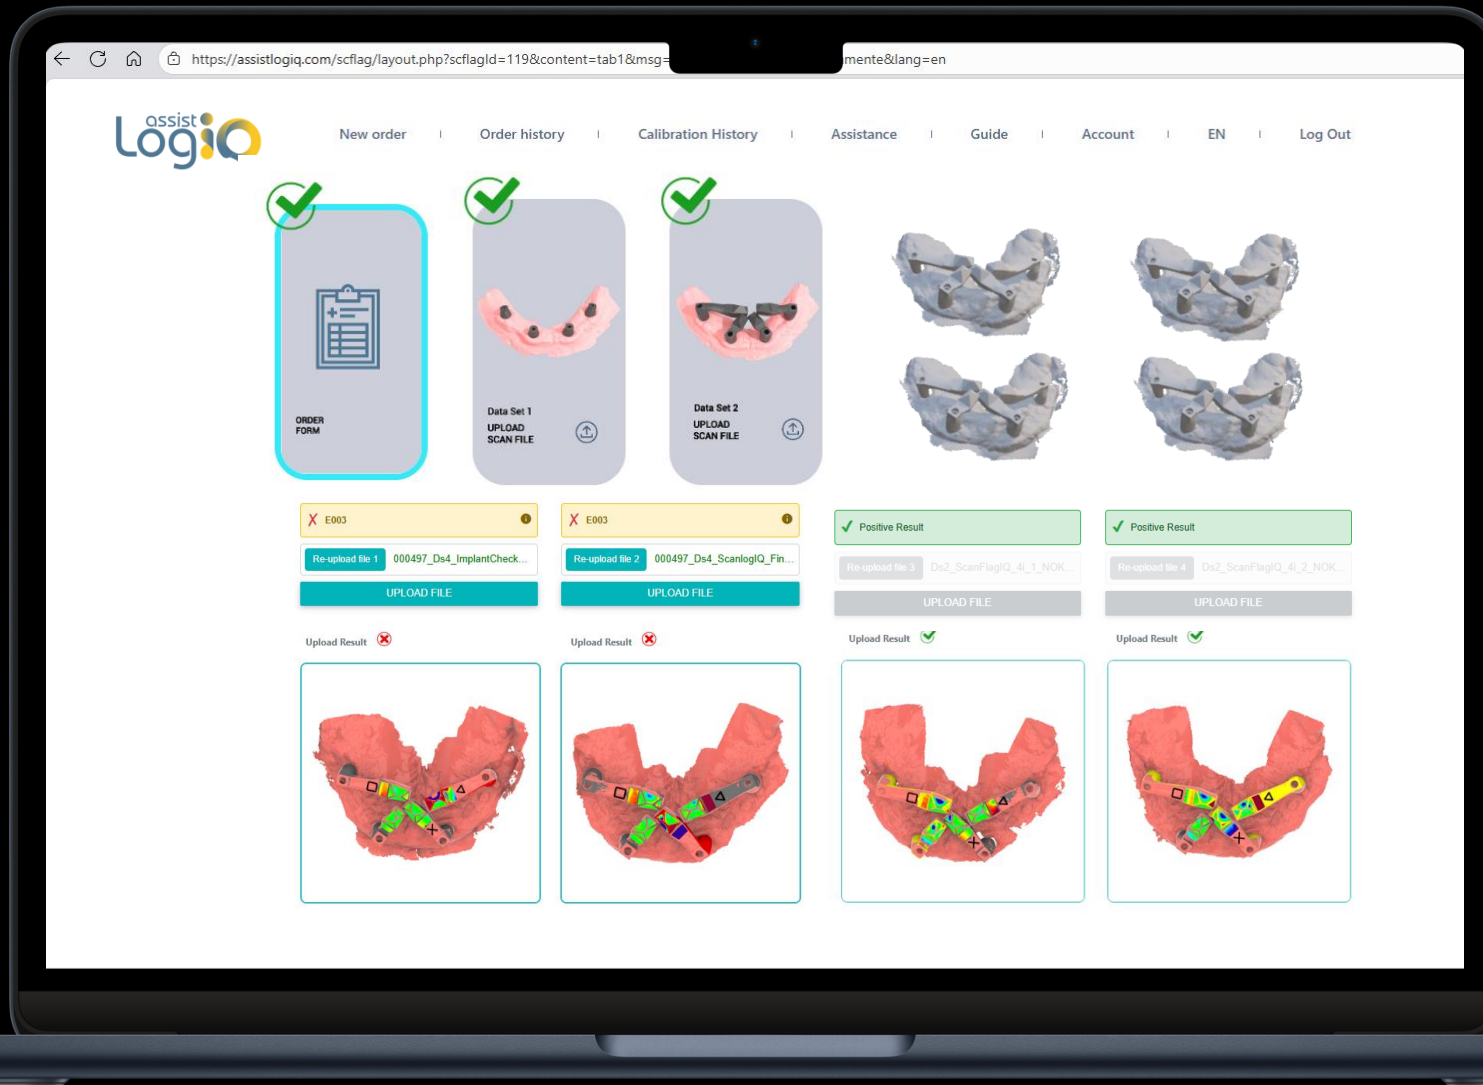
https://assistlogiq.com/scflag/layout.php?scflagId=119&content=tab1&msg=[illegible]mente&lang=en

assist LogiQ

New order | Order history | Calibration History | Assistance | Guide | Account | EN | Log Out

ORDER FORM

Data Set 1
UPLOAD SCAN FILE

Data Set 2
UPLOAD SCAN FILE

X E003

Re-upload file 1 000497_Ds4_ImplantCheck...

UPLOAD FILE

Upload Result

X E003

Re-upload file 2 000497_Ds4_ScanlogIQ_Fin...

UPLOAD FILE

Upload Result

Positive Result

Re-upload file 3 Ds2_ScanFlagIQ_4I_1_NOK...

UPLOAD FILE

Upload Result

Positive Result

Re-upload file 4 Ds2_ScanFlagIQ_4I_2_NOK...

UPLOAD FILE

Upload Result